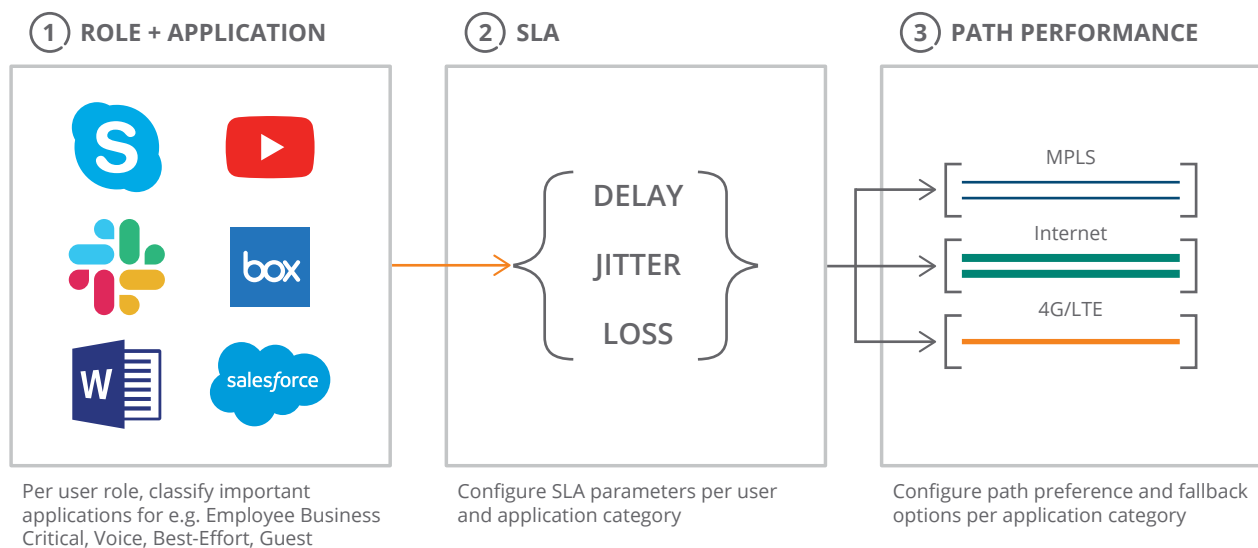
1 ROLE + APPLICATION

S

box

W

salesforce

Per user role, classify important applications for e.g. Employee Business Critical, Voice, Best-Effort, Guest

2 SLA

DELAY

JITTER

LOSS

Configure SLA parameters per user and application category

3 PATH PERFORMANCE

MPLS

Internet

4G/LTE

Configure path preference and fallback options per application category